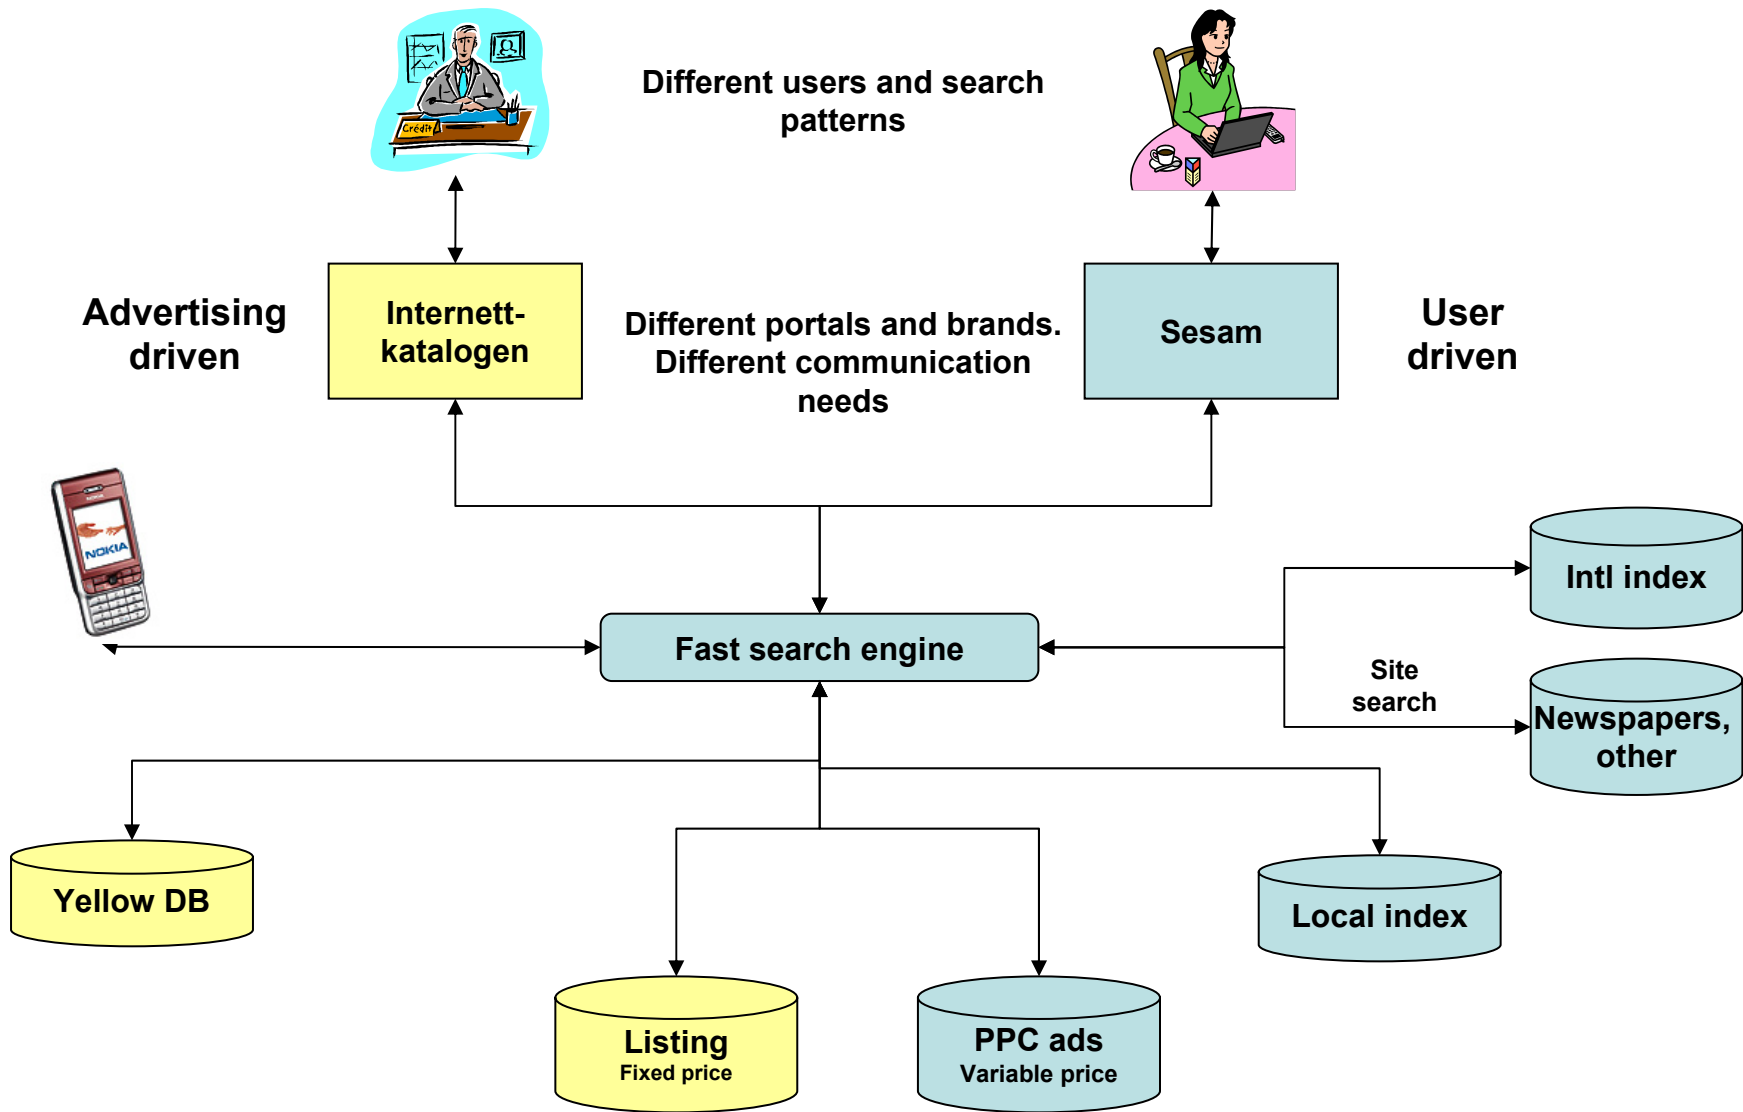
Different users and search patterns

Crédit

Advertising driven

Internett-katalogen

Different portals and brands. Different communication needs

Sesam

User driven

NOKIA

Intl index

Fast search engine

Site search

Newspapers, other

Yellow DB

Local index

Listing
Fixed price

PPC ads
Variable price